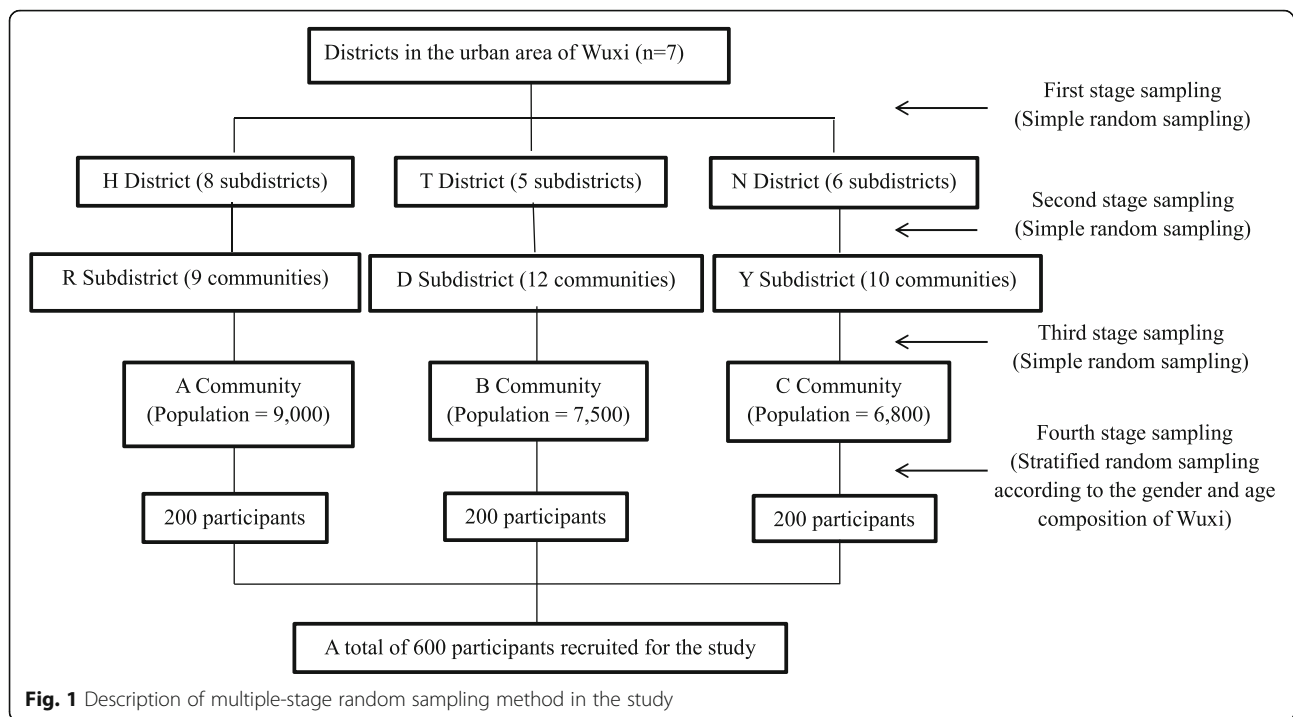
Districts in the urban area of Wuxi (n=7)

First stage sampling
(Simple random sampling)

H District (8 subdistricts)

T District (5 subdistricts)

N District (6 subdistricts)

Second stage sampling
(Simple random sampling)

R Subdistrict (9 communities)

D Subdistrict (12 communities)

Y Subdistrict (10 communities)

Third stage sampling
(Simple random sampling)

A Community
(Population = 9,000)

B Community
(Population = 7,500)

C Community
(Population = 6,800)

Fourth stage sampling
(Stratified random sampling according to the gender and age composition of Wuxi)

200 participants

200 participants

200 participants

A total of 600 participants recruited for the study

**Fig. 1** Description of multiple-stage random sampling method in the study